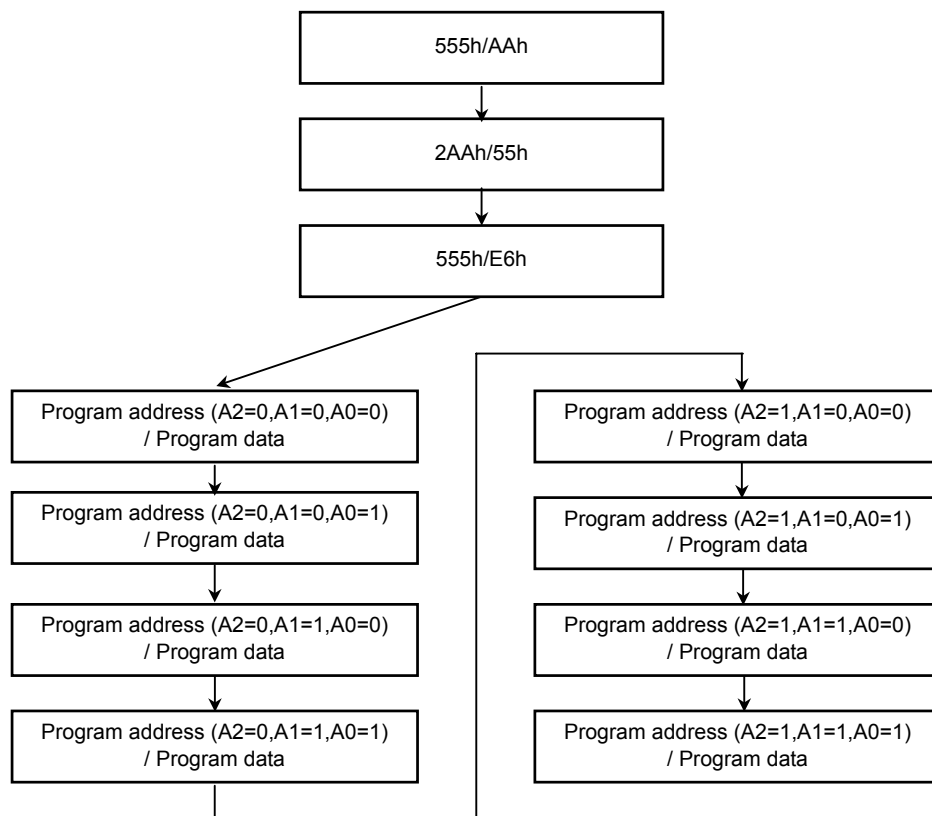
555h/AAh

2AAh/55h

555h/E6h

Program address (A2=0,A1=0,A0=0) / Program data

Program address (A2=0,A1=0,A0=1) / Program data

Program address (A2=0,A1=1,A0=0) / Program data

Program address (A2=0,A1=1,A0=1) / Program data

Program address (A2=1,A1=0,A0=0) / Program data

Program address (A2=1,A1=0,A0=1) / Program data

Program address (A2=1,A1=1,A0=0) / Program data

Program address (A2=1,A1=1,A0=1) / Program data